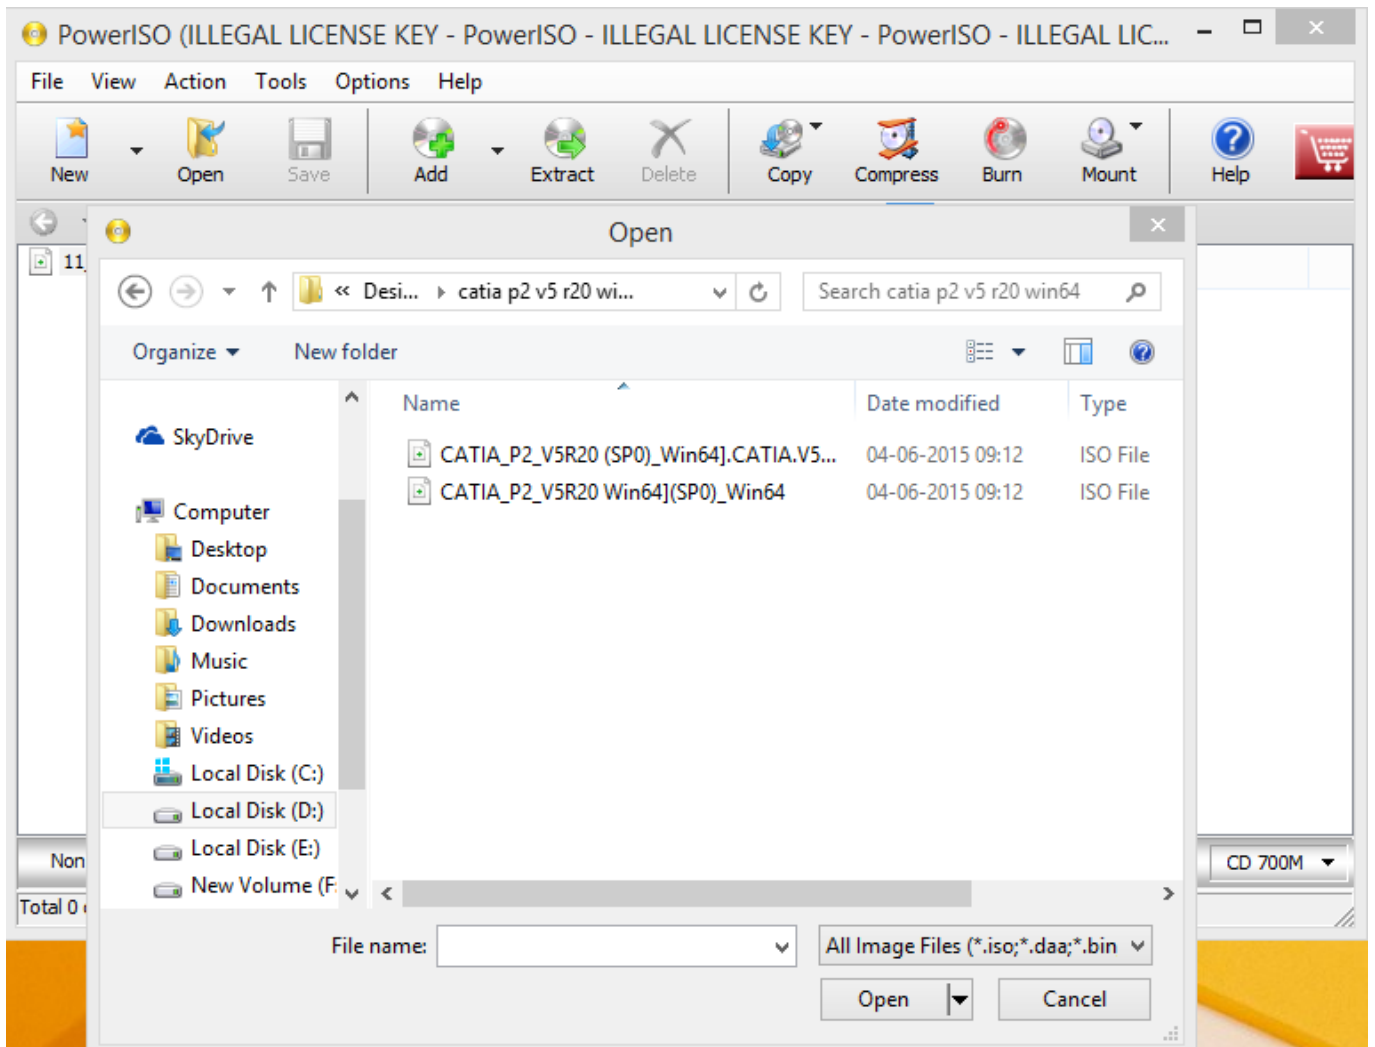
PowerISO (ILLEGAL LICENSE KEY - PowerISO - ILLEGAL LICENSE KEY - PowerISO - ILLEGAL LIC...

File View Action Tools Options Help

New Open Save Add Extract Delete Copy Compress Burn Mount Help

11

Open

« Desi... › catia p2 v5 r20 wi...

Search catia p2 v5 r20 win64

Organize ▾ New folder

SkyDrive

Computer
Desktop
Documents
Downloads
Music
Pictures
Videos
Local Disk (C:)
Local Disk (D:)
Local Disk (E:)
New Volume (F:

| Name | Date modified | Type |
|---|---|---|
| CATIA_P2_V5R20 (SP0)_Win64].CATIA.V5... | 04-06-2015 09:12 | ISO File |
| CATIA_P2_V5R20 Win64](SP0)_Win64 | 04-06-2015 09:12 | ISO File |

File name:

All Image Files (*.iso;*.daa;*.bin

Open

Cancel

Non

Total 0

CD 700M